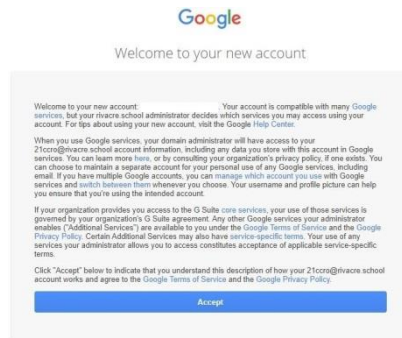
Google

Welcome to your new account

Welcome to your new account: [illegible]. Your account is compatible with many Google services, but your rivacre.school administrator decides which services you may access using your account. For tips about using your new account, visit the Google Help Center.

When you use Google services, your domain administrator will have access to your 21ccro@rivacre.school account information, including any data you store with this account in Google services. You can learn more here, or by consulting your organization's privacy policy, if one exists. You can choose to maintain a separate account for your personal use of any Google services, including email. If you have multiple Google accounts, you can manage which account you use with Google services and switch between them whenever you choose. Your username and profile picture can help you ensure that you're using the intended account.

If your organization provides you access to the G Suite core services, your use of those services is governed by your organization's G Suite agreement. Any other Google services your administrator enables ("Additional Services") are available to you under the Google Terms of Service and the Google Privacy Policy. Certain Additional Services may also have service-specific terms. Your use of any services your administrator allows you to access constitutes acceptance of applicable service-specific terms.

Click "Accept" below to indicate that you understand this description of how your 21ccro@rivacre.school account works and agree to the Google Terms of Service and the Google Privacy Policy.

Accept